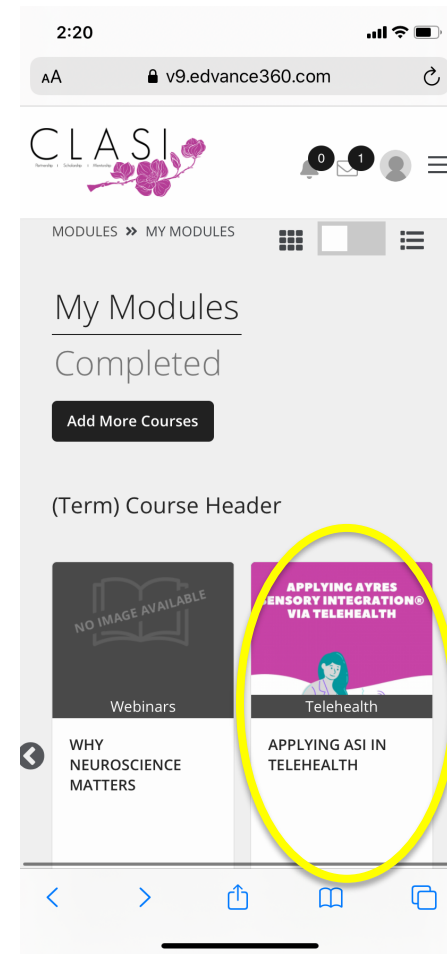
2:20

AA v9.edvance360.com

CLASI
Mentorship | Scholarship | Membership

0 1

MODULES » MY MODULES

My Modules

Completed

Add More Courses

(Term) Course Header

NO IMAGE AVAILABLE

Webinars

WHY NEUROSCIENCE MATTERS

APPLYING AYRES SENSORY INTEGRATION® VIA TELEHEALTH

Telehealth

APPLYING ASI IN TELEHEALTH